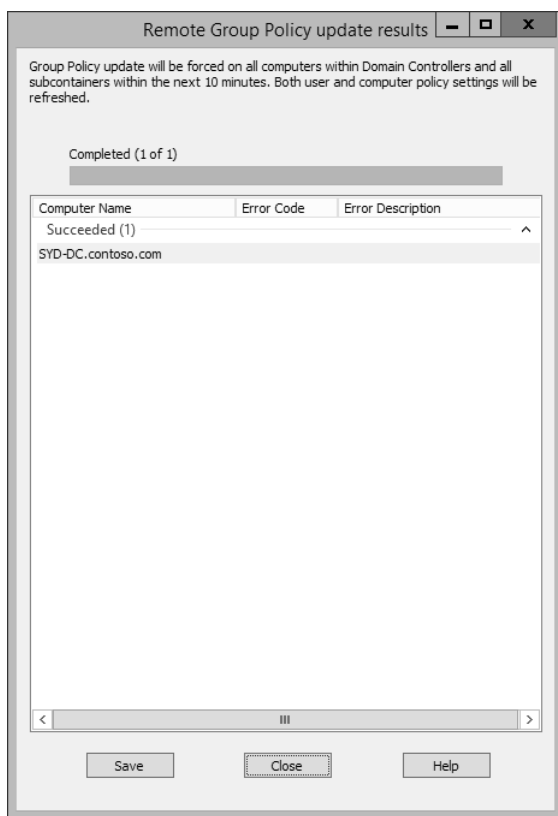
Remote Group Policy update results

Group Policy update will be forced on all computers within Domain Controllers and all subcontainers within the next 10 minutes. Both user and computer policy settings will be refreshed.

Completed (1 of 1)

| Computer Name | Error Code | Error Description |
|---|---|---|
| Succeeded (1) | | |
| SYD-DC.contoso.com | | |

Save Close Help